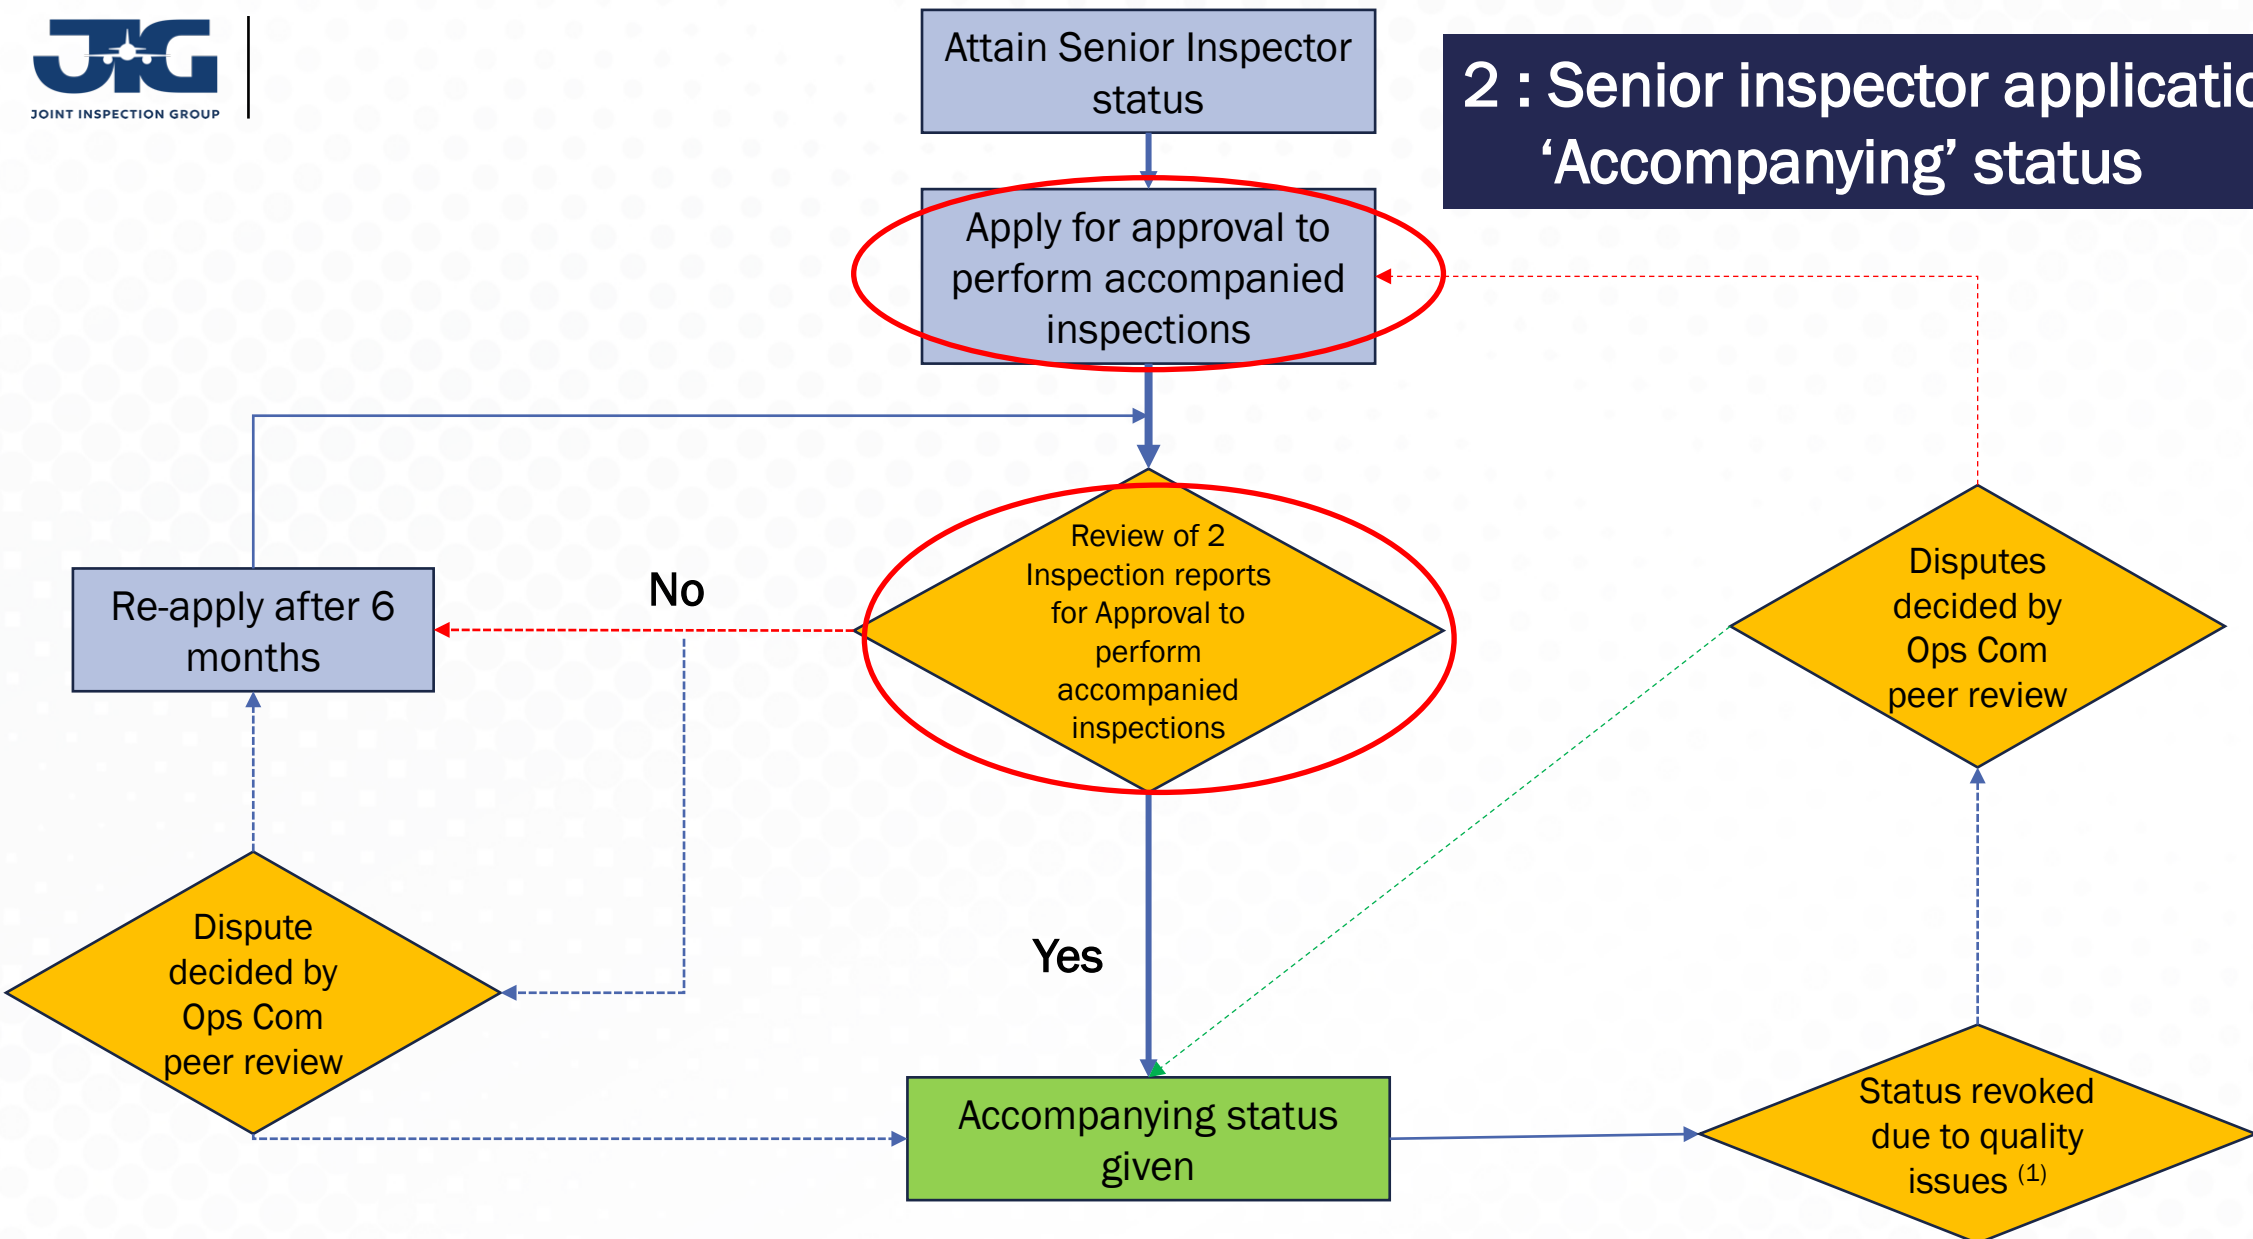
JIG
JOINT INSPECTION GROUP

2 : Senior inspector applicati
'Accompanying' status

Attain Senior Inspector status

Apply for approval to perform accompanied inspections

Review of 2 Inspection reports for Approval to perform accompanied inspections

No

Re-apply after 6 months

Yes

Disputes decided by Ops Com peer review

Dispute decided by Ops Com peer review

Accompanying status given

Status revoked due to quality issues $^{(1)}$